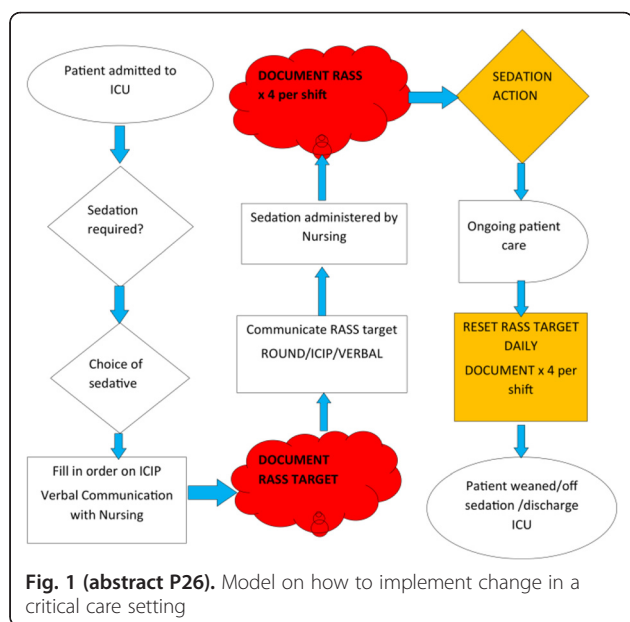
Patient admitted to ICU

Sedation required?

Choice of sedative

Fill in order on ICIP
Verbal Communication with Nursing

DOCUMENT RASS TARGET

Communicate RASS target
ROUND/ICIP/VERBAL

Sedation administered by Nursing

DOCUMENT RASS x 4 per shift

SEDATION ACTION

Ongoing patient care

RESET RASS TARGET DAILY
DOCUMENT x 4 per shift

Patient weaned/off sedation /discharge ICU

**Fig. 1 (abstract P26).** Model on how to implement change in a critical care setting